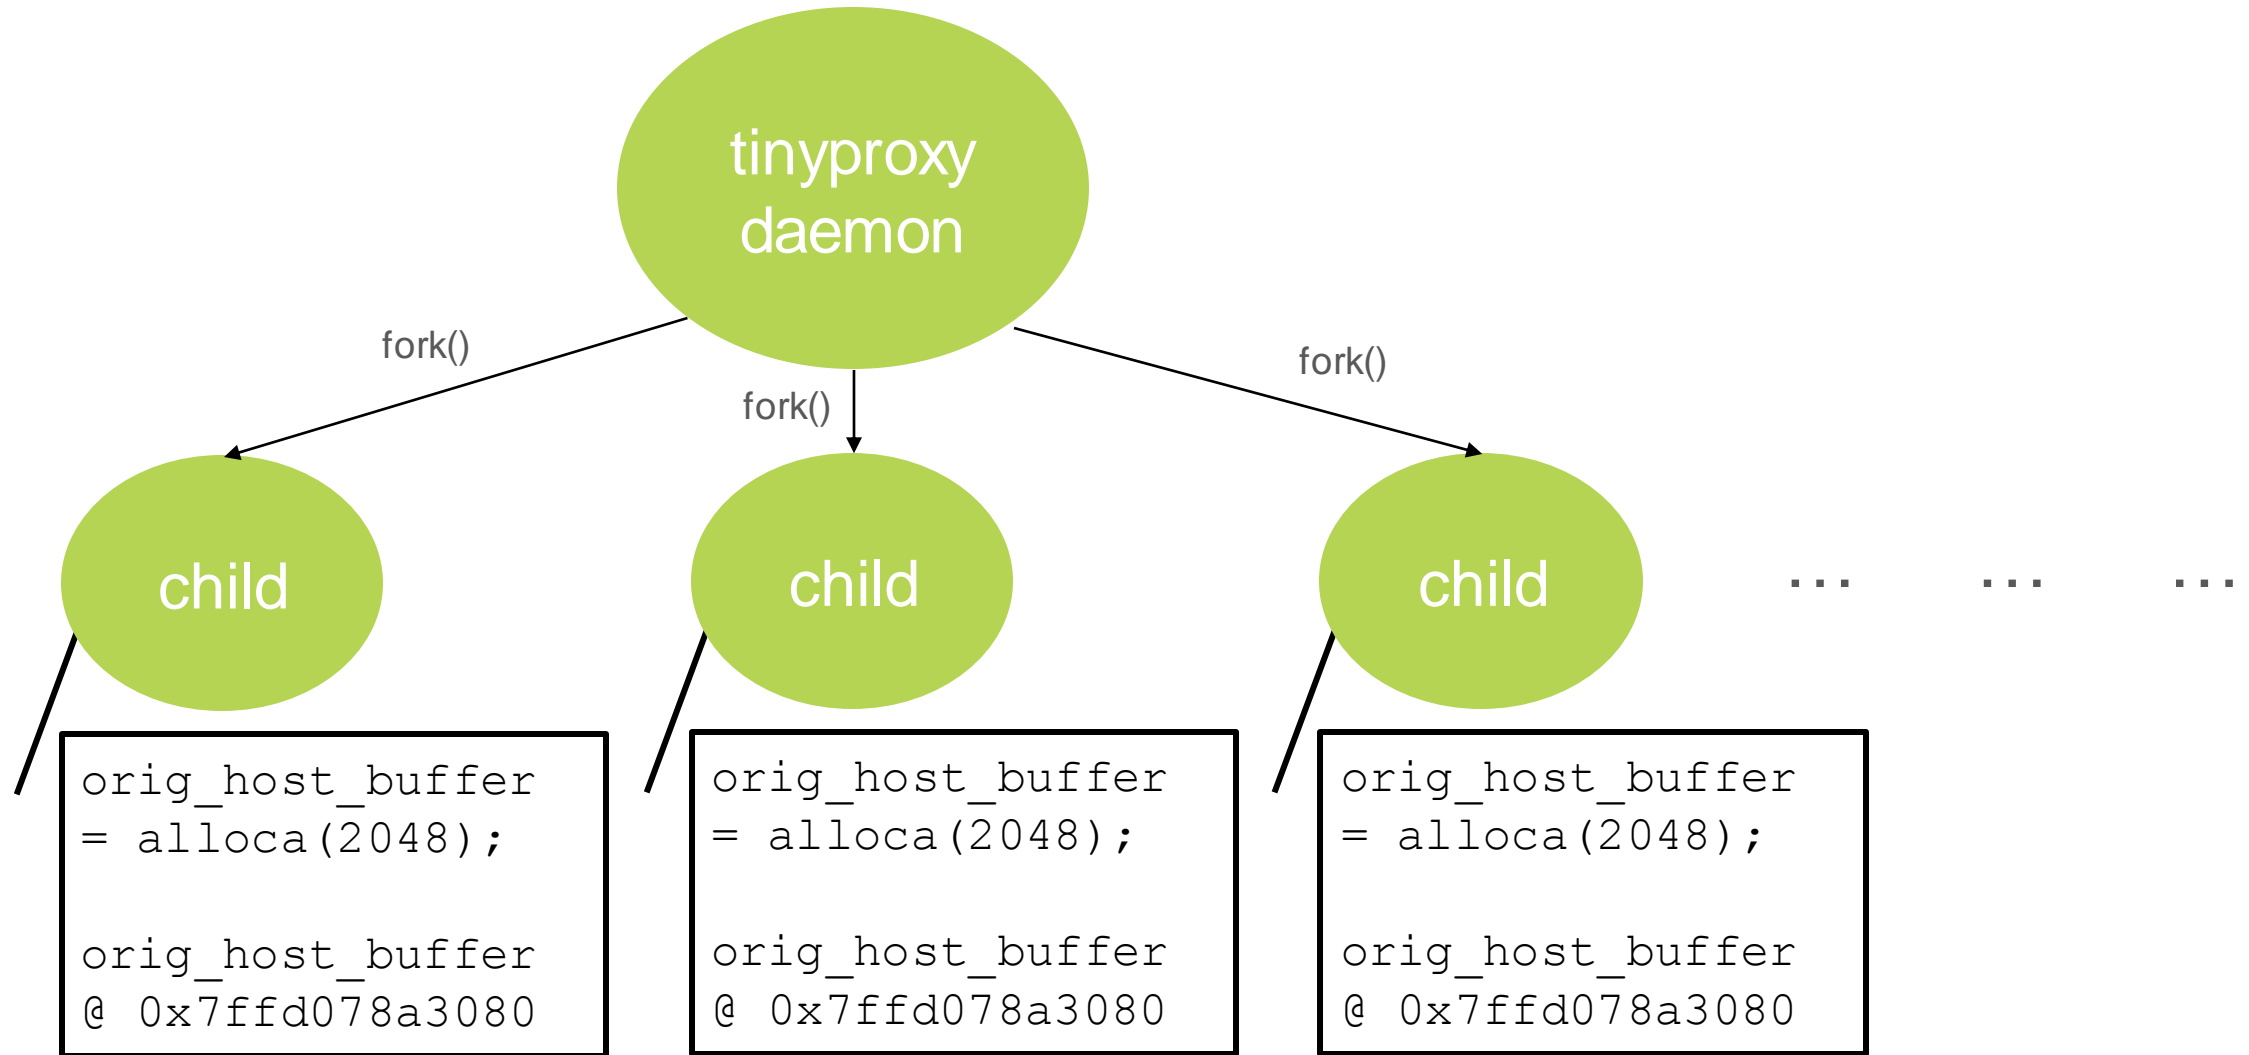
tinyproxy daemon

fork()

fork()

fork()

child

child

child

... ... ...

orig_host_buffer = alloca(2048);

orig_host_buffer @ 0x7ffd078a3080

orig_host_buffer = alloca(2048);

orig_host_buffer @ 0x7ffd078a3080

orig_host_buffer = alloca(2048);

orig_host_buffer @ 0x7ffd078a3080